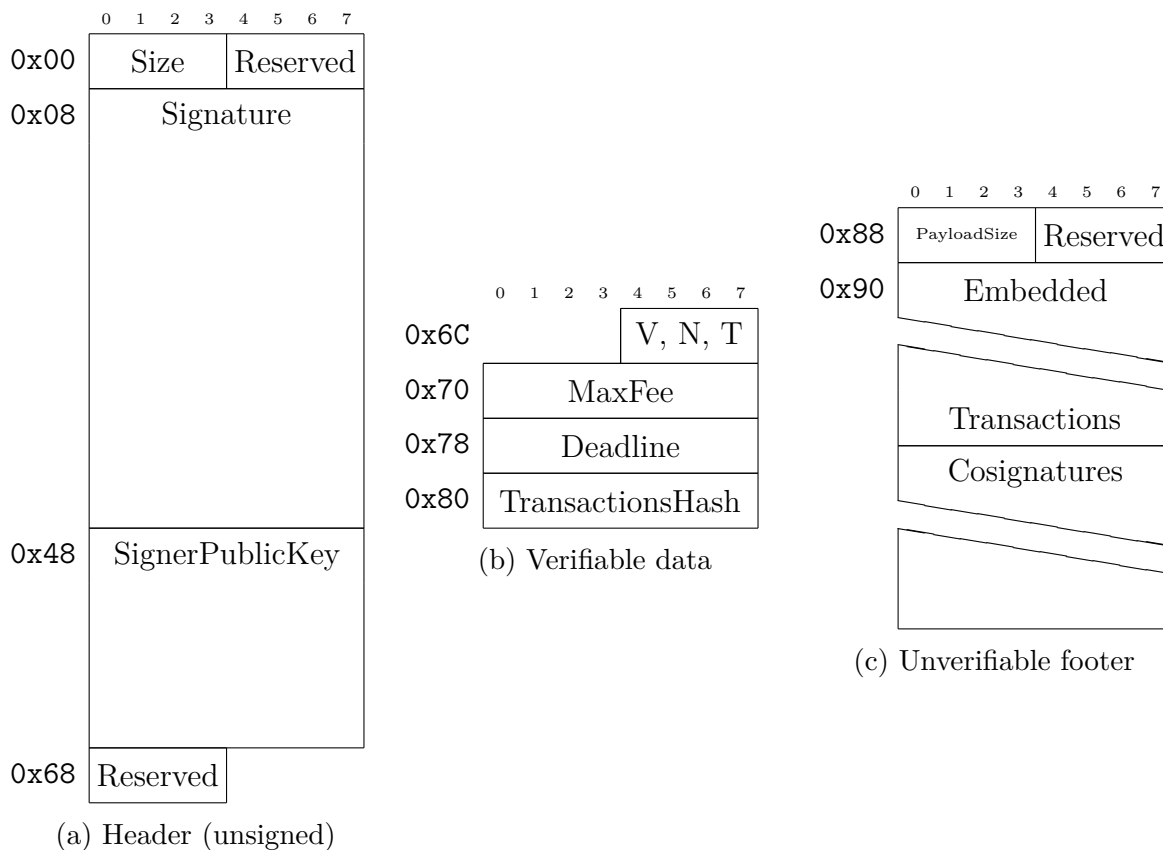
0 1 2 3 4 5 6 7

0x00 Size Reserved

0x08 Signature

0x48 SignerPublicKey

0x68 Reserved

(a) Header (unsigned)

0 1 2 3 4 5 6 7

0x6C V, N, T

0x70 MaxFee

0x78 Deadline

0x80 TransactionsHash

(b) Verifiable data

0 1 2 3 4 5 6 7

0x88 PayloadSize Reserved

0x90 Embedded

Transactions

Cosignatures

(c) Unverifiable footer